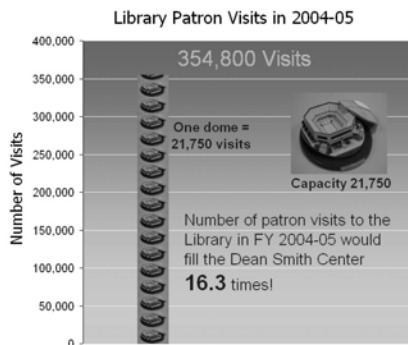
Library Patron Visits in 2004-05

400,000
350,000
300,000
250,000
200,000
150,000
100,000
50,000
0

Number of Visits

354,800 Visits

One dome = 21,750 visits

Capacity 21,750

Number of patron visits to the Library in FY 2004-05 would fill the Dean Smith Center **16.3** times!